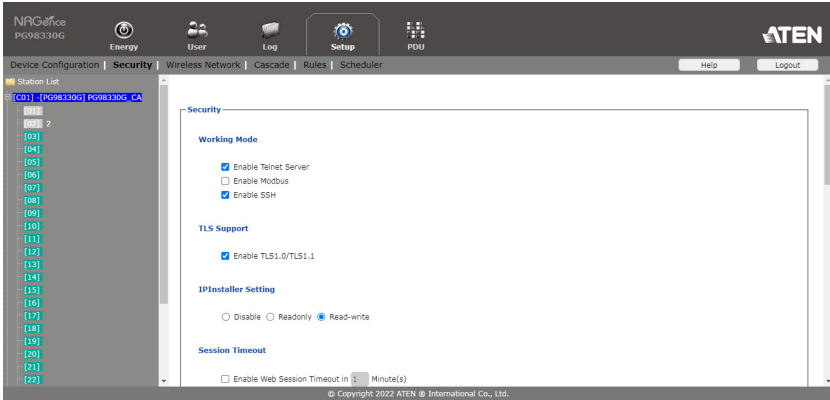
NRGence PG98330G

Energy
User
Log
Setup
PDU

ATEN

Device Configuration | Security | Wireless Network | Cascade | Rules | Scheduler

Help
Logout

Station List
[C01] -[PG98330G] PG98330G_CA
[01]
[02] 2
[03]
[04]
[05]
[06]
[07]
[08]
[09]
[10]
[11]
[12]
[13]
[14]
[15]
[16]
[17]
[18]
[19]
[20]
[21]
[22]

Security

Working Mode

Enable Telnet Server
Enable Modbus
Enable SSH

TLS Support

Enable TLS1.0/TLS1.1

IPInstaller Setting

Disable Readonly Read-write

Session Timeout

Enable Web Session Timeout in 1 Minute(s)

© Copyright 2022 ATEN ® International Co., Ltd.